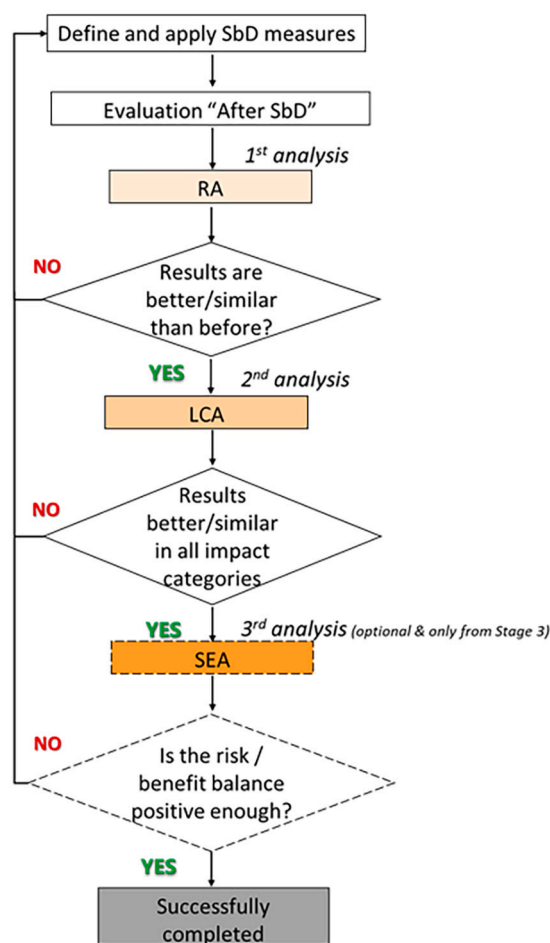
Define and apply SbD measures

Evaluation "After SbD"

$1^{st}$ analysis

RA

NO

Results are better/similar than before?

YES

$2^{nd}$ analysis

LCA

NO

Results better/similar in all impact categories

YES

$3^{rd}$ analysis (optional & only from Stage 3)

SEA

NO

Is the risk / benefit balance positive enough?

YES

Successfully completed